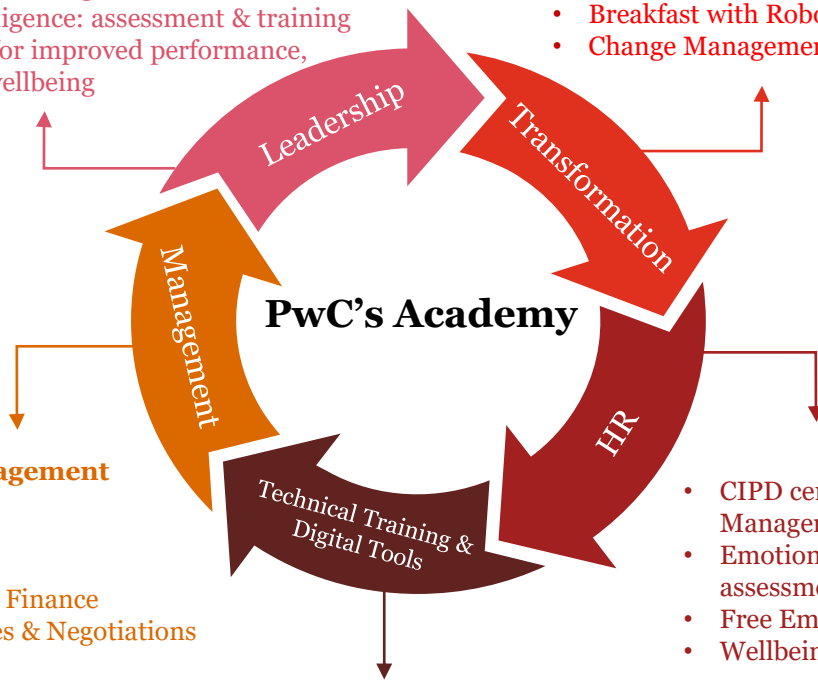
igence: assessment & training
or improved performance,
ellbeing

• Breakfast with Robo
• Change Managemen

Leadership

Transformation

Management

PwC's Academy

HR

Technical Training & Digital Tools

agement

Finance
es & Negotiations

• CIPD ce
Manage
• Emotion
assessm
• Free Em
• Wellbei